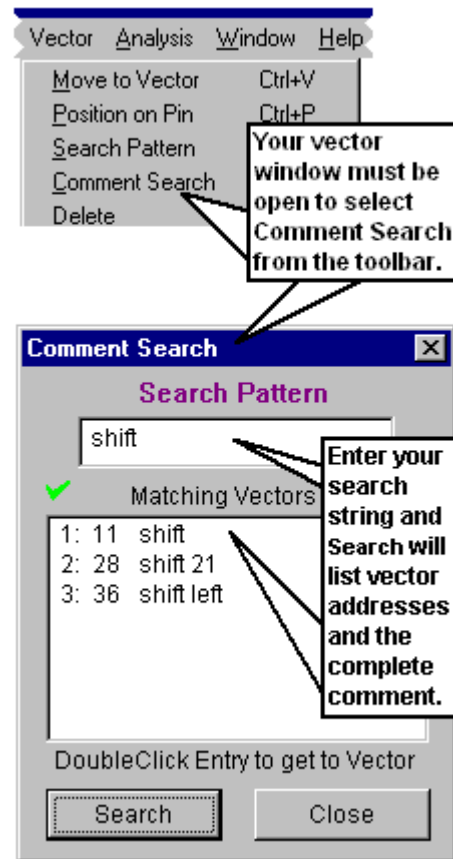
Vector Analysis Window Help

Move to Vector Ctrl+V
Position on Pin Ctrl+P
Search Pattern
Comment Search
Delete

Your vector window must be open to select Comment Search from the toolbar.

Comment Search

Search Pattern

shift

Matching Vectors

1: 11 shift
2: 28 shift 21
3: 36 shift left

Enter your search string and Search will list vector addresses and the complete comment.

DoubleClick Entry to get to Vector

Search

Close